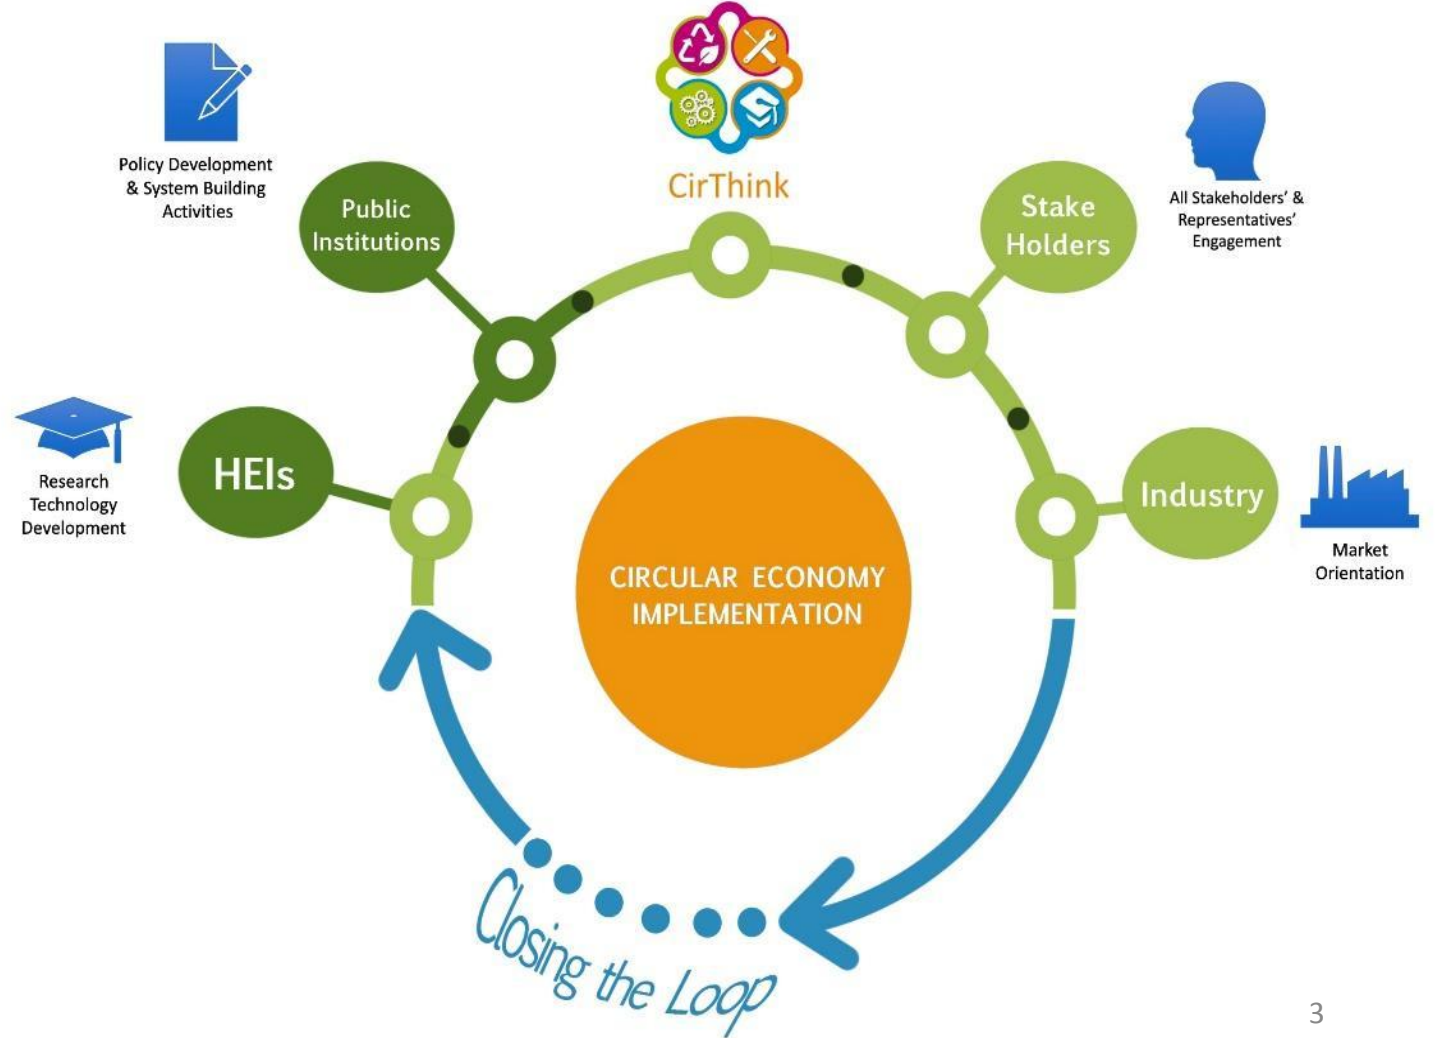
CirThink

Policy Development & System Building Activities

Public Institutions

Stake Holders

All Stakeholders' & Representatives' Engagement

Research Technology Development

HEIs

CIRCULAR ECONOMY IMPLEMENTATION

Industry

Market Orientation

Closing the Loop

3